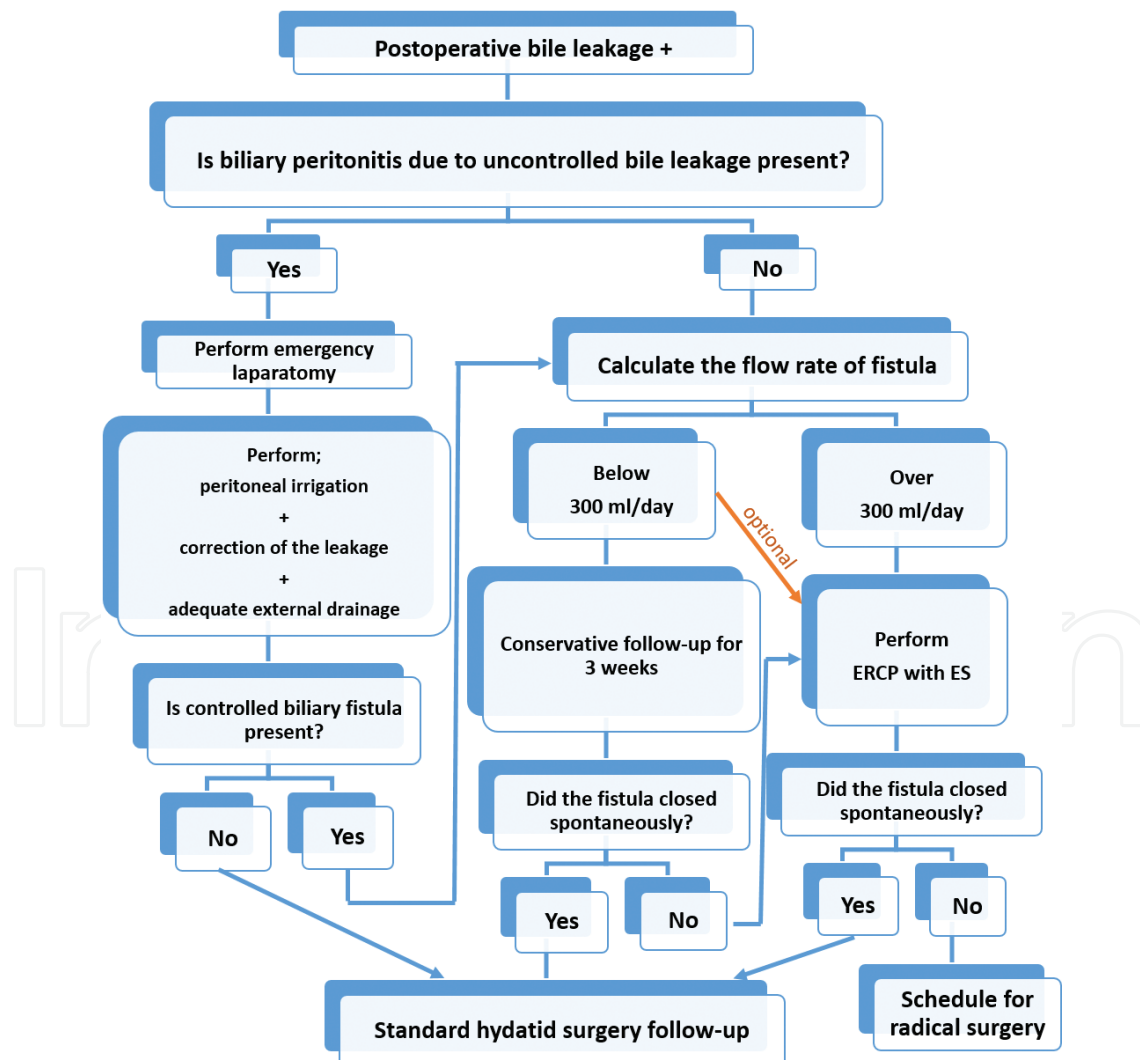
Postoperative bile leakage +

Is biliary peritonitis due to uncontrolled bile leakage present?

Yes

No

Perform emergency laparatomy

Calculate the flow rate of fistula

Perform;
peritoneal irrigation
+
correction of the leakage
+
adequate external drainage

Below
300 ml/day

Over
300 ml/day

optional

Conservative follow-up for 3 weeks

Perform
ERCP with ES

Is controlled biliary fistula present?

Did the fistula closed spontaneously?

Did the fistula closed spontaneously?

No

Yes

Yes

No

Yes

No

Standard hydatid surgery follow-up

Schedule for radical surgery